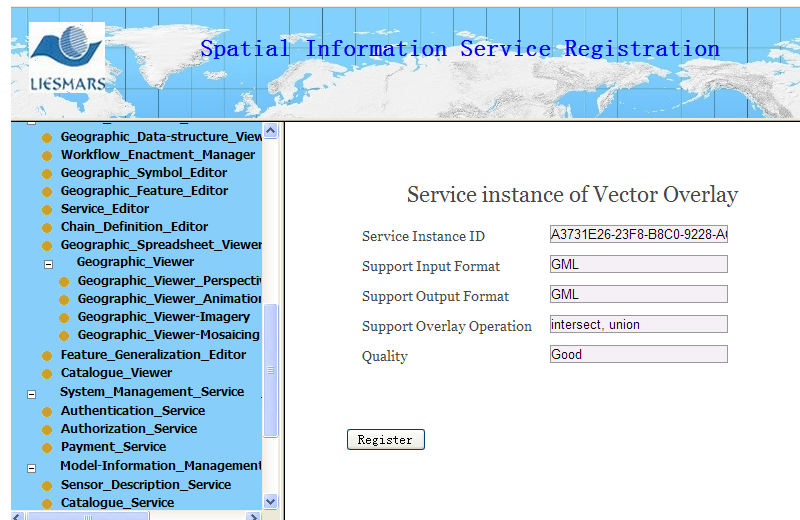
LIESMARS

Spatial Information Service Registration

Geographic_Data-structure_View
Workflow_Enactment_Manager
Geographic_Symbol_Editor
Geographic_Feature_Editor
Service_Editor
Chain_Definition_Editor
Geographic_Spreadsheet_Viewer
Geographic_Viewer
Geographic_Viewer_Perspecti
Geographic_Viewer_Animation
Geographic_Viewer-Imagery
Geographic_Viewer-Mosaicing
Feature_Generalization_Editor
Catalogue_Viewer
System_Management_Service
Authentication_Service
Authorization_Service
Payment_Service
Model-Information_Management
Sensor_Description_Service
Catalogue_Service

Service instance of Vector Overlay

| Service Instance ID | A3731E26-23F8-B8C0-9228-A( |
|---|---|
| Support Input Format | GML |
| Support Output Format | GML |
| Support Overlay Operation | intersect, union |
| Quality | Good |

Register